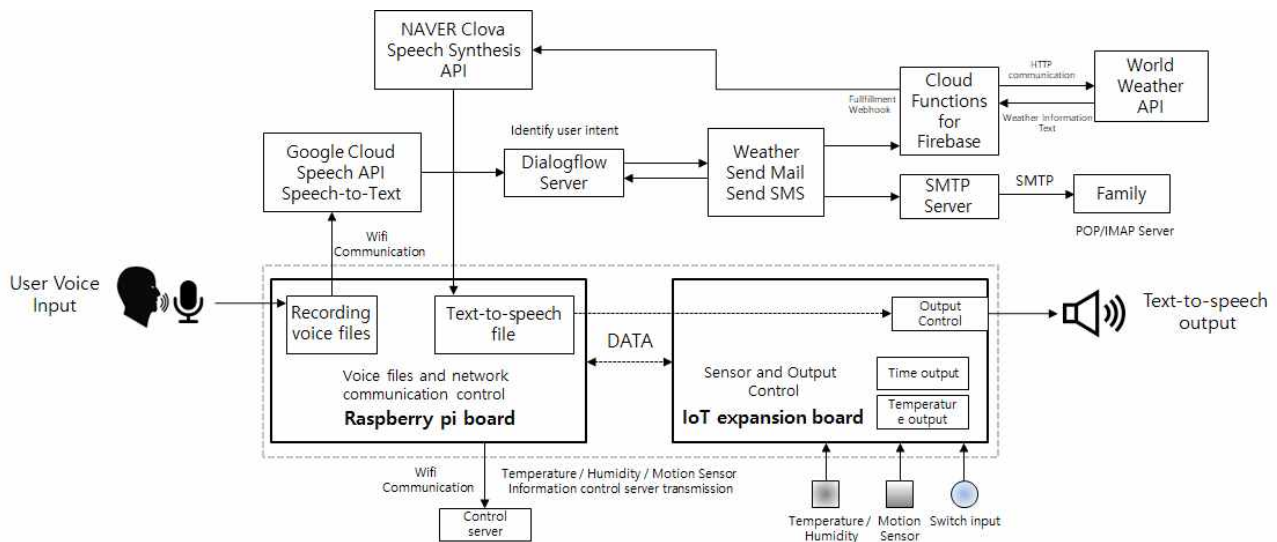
NAVER Clova Speech Synthesis API

HTTP communication

Cloud Functions for Firebase

World Weather API

Fullfillment Webhook

Weather Information Text

Identify user intent

Google Cloud Speech API Speech-to-Text

Dialogflow Server

Weather Send Mail Send SMS

SMTP Server

SMTP

Family

POP/IMAP Server

Wifi Communication

User Voice Input

Recording voice files

Text-to-speech file

DATA

Output Control

Text-to-speech output

Voice files and network communication control

Raspberry pi board

Sensor and Output Control

Time output

Temperature output

IoT expansion board

Wifi Communication

Temperature / Humidity / Motion Sensor Information control server transmission

Control server

Temperature / Humidity

Motion Sensor

Switch input